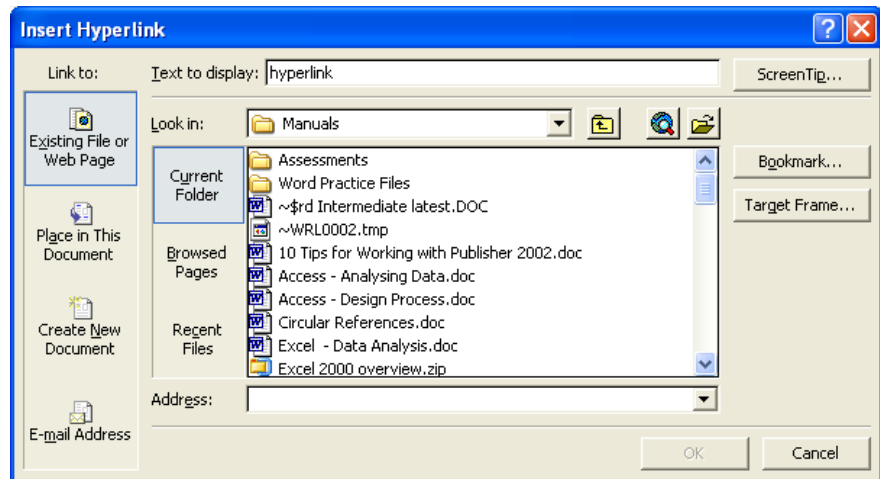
Insert Hyperlink

Link to:

Existing File or Web Page

Place in This Document

Create New Document

E-mail Address

Text to display: hyperlink

ScreenTip...

Look in: Manuals

Current Folder

Browsed Pages

Recent Files

Assessments
Word Practice Files
~$rd Intermediate latest.DOC
~WRL0002.tmp
10 Tips for Working with Publisher 2002.doc
Access - Analysing Data.doc
Access - Design Process.doc
Circular References.doc
Excel - Data Analysis.doc
Excel 2000 overview.zip

Bookmark...

Target Frame...

Address:

OK

Cancel